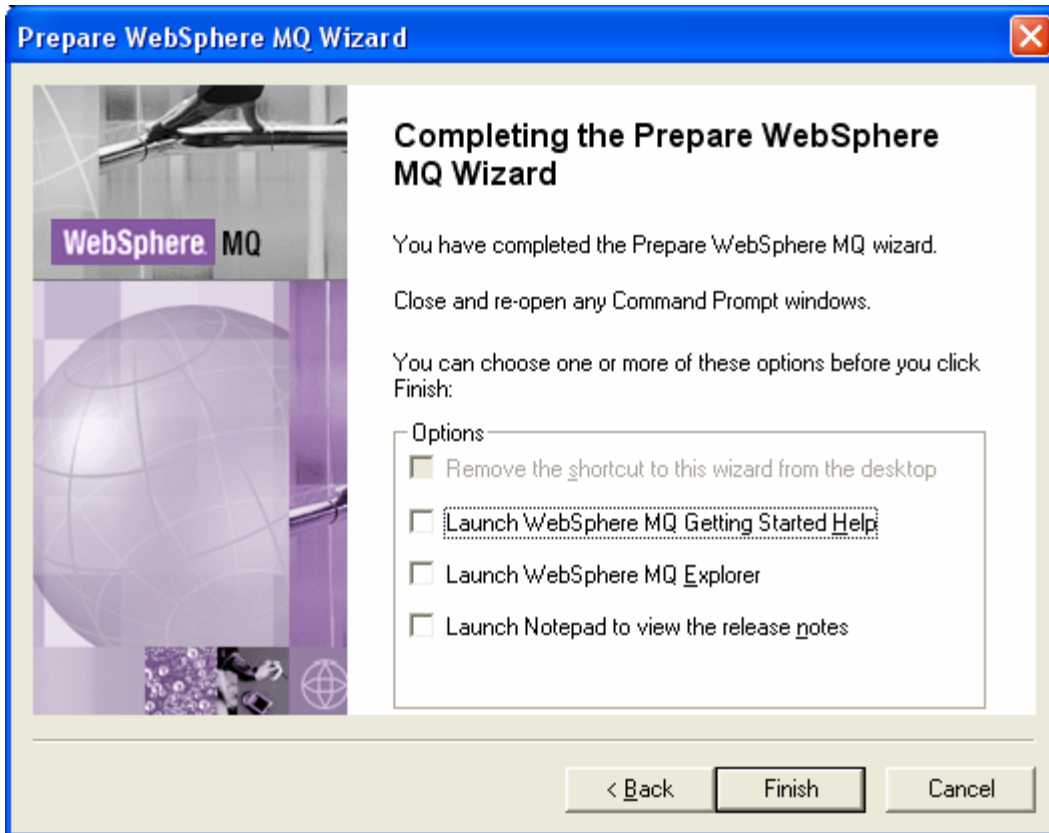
Prepare WebSphere MQ Wizard

WebSphere. MQ

Completing the Prepare WebSphere MQ Wizard

You have completed the Prepare WebSphere MQ wizard.

Close and re-open any Command Prompt windows.

You can choose one or more of these options before you click Finish:

Options

Remove the shortcut to this wizard from the desktop

Launch WebSphere MQ Getting Started Help

Launch WebSphere MQ Explorer

Launch Notepad to view the release notes

< Back

Finish

Cancel